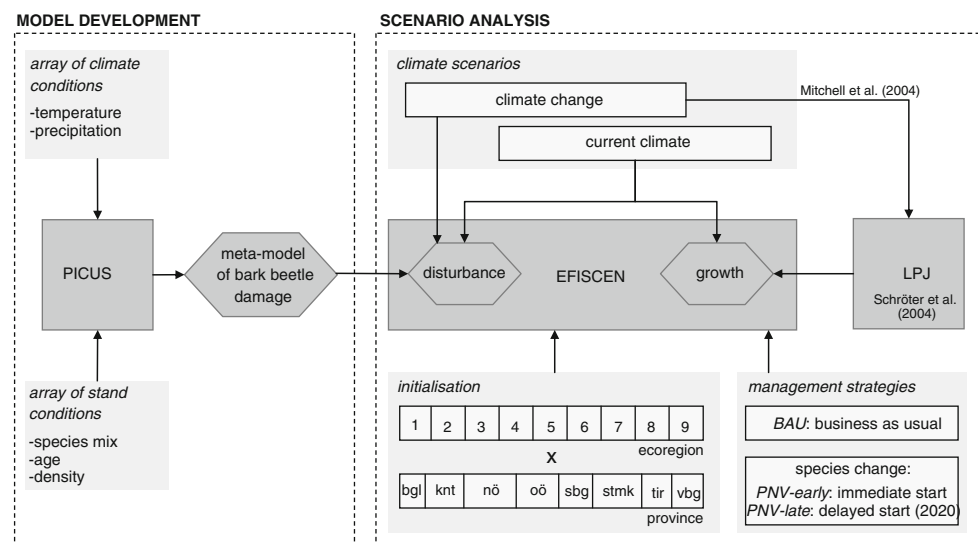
MODEL DEVELOPMENT

array of climate conditions
-temperature
-precipitation

PICUS

meta-model of bark beetle damage

array of stand conditions
-species mix
-age
-density

SCENARIO ANALYSIS

climate scenarios

climate change

Mitchell et al. (2004)

current climate

disturbance

EFISCEN

growth

LPJ
Schröter et al. (2004)

initialisation

| 1 | 2 | 3 | 4 | 5 | 6 | 7 | 8 | 9 |
|---|---|---|---|---|---|---|---|---|

ecoregion

x

| bgl | knt | nö | oö | sbg | stmk | tir | vbg |
|---|---|---|---|---|---|---|---|

province

management strategies

BAU: business as usual

species change:
PNV-early: immediate start
PNV-late: delayed start (2020)